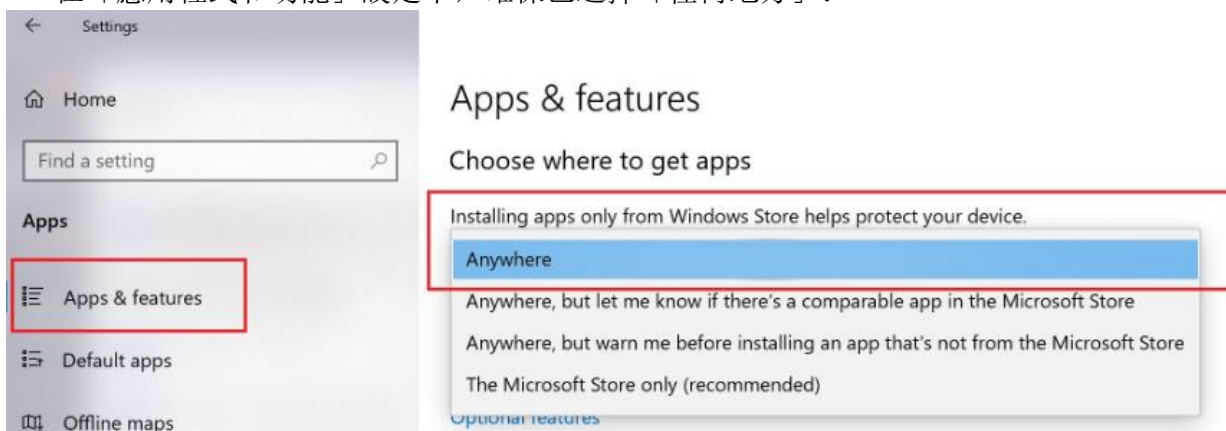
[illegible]

Settings

Home

Find a setting

Apps

Apps & features

Default apps

Offline maps

Apps & features

Choose where to get apps

Installing apps only from Windows Store helps protect your device.

Anywhere

Anywhere, but let me know if there's a comparable app in the Microsoft Store

Anywhere, but warn me before installing an app that's not from the Microsoft Store

The Microsoft Store only (recommended)

Optional features